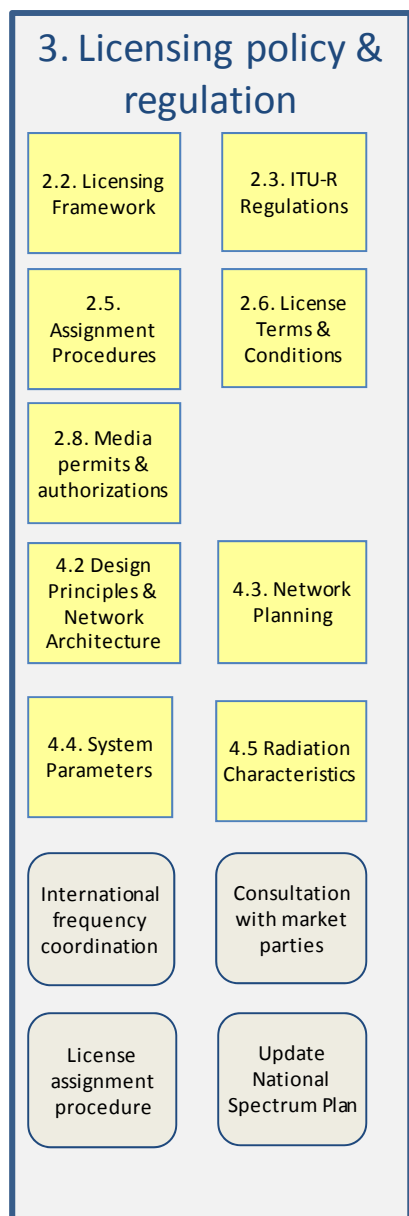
3. Licensing policy & regulation

2.2. Licensing Framework

2.3. ITU-R Regulations

2.5. Assignment Procedures

2.6. License Terms & Conditions

2.8. Media permits & authorizations

4.2 Design Principles & Network Architecture

4.3. Network Planning

4.4. System Parameters

4.5 Radiation Characteristics

International frequency coordination

Consultation with market parties

License assignment procedure

Update National Spectrum Plan